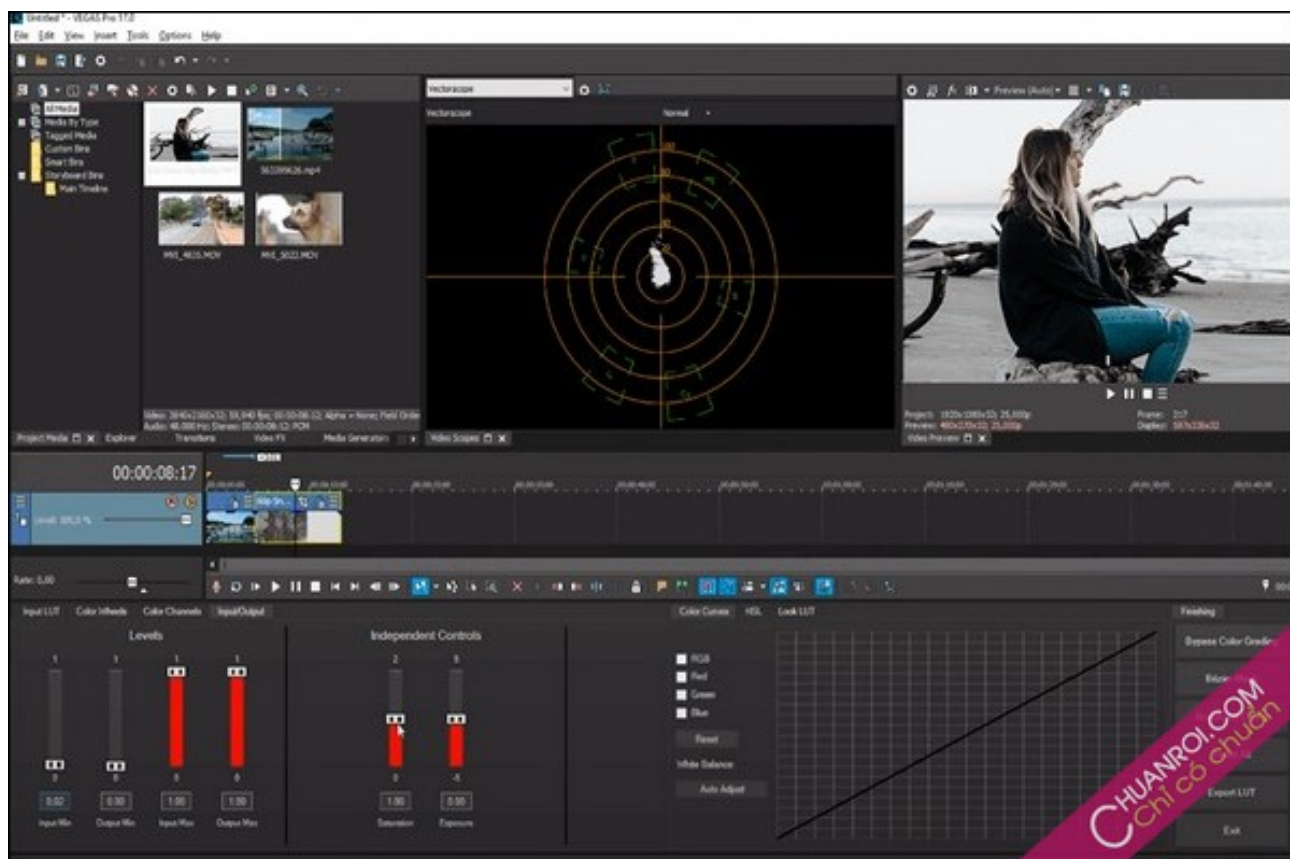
Untitled * - VEGAS Pro 17.0
File Edit View Insert Tools Options Help

All Media
Media By Type
Tagged Media
Custom Bins
Smart Bins
Storyboard Bins
Main Timeline

5633996.26.mp4
IMG_4835.MOV
IMG_5023.MOV

Video: 3840x2160x32; 59,940 fps; 00:00:08:12; Alpha = None; Field Order
Audio: 48.000 Hz; Stereo; 00:00:08:12; PCM

Project Media Explorer Transitions Video FX Media Generators

Vectorscope
Vectorscope Normal
Video Scopes

Preview (Auto)
Project: 1920x1080x32; 25,000p
Preview: 480x270x32; 25,000p
Frame: 217
Display: 587x330x32
Video Preview

00:00:08:17
Level: 100,0 %
Rate: 0,00

Input LUT Color Wheels Color Channels Input/Output
Levels
Independent Controls
0.02 0.00 1.00 1.00
Input Min Output Min Input Max Output Max
1.00 0.00
Saturation Exposure

Color Curves HSL Look LUT
RGB
Red
Green
Blue
Reset
White Balance
Auto Adjust

Finishing
Bypass Color Grading
Export LUT
Exit

CHUANROI.COM
Chỉ có chuẩn